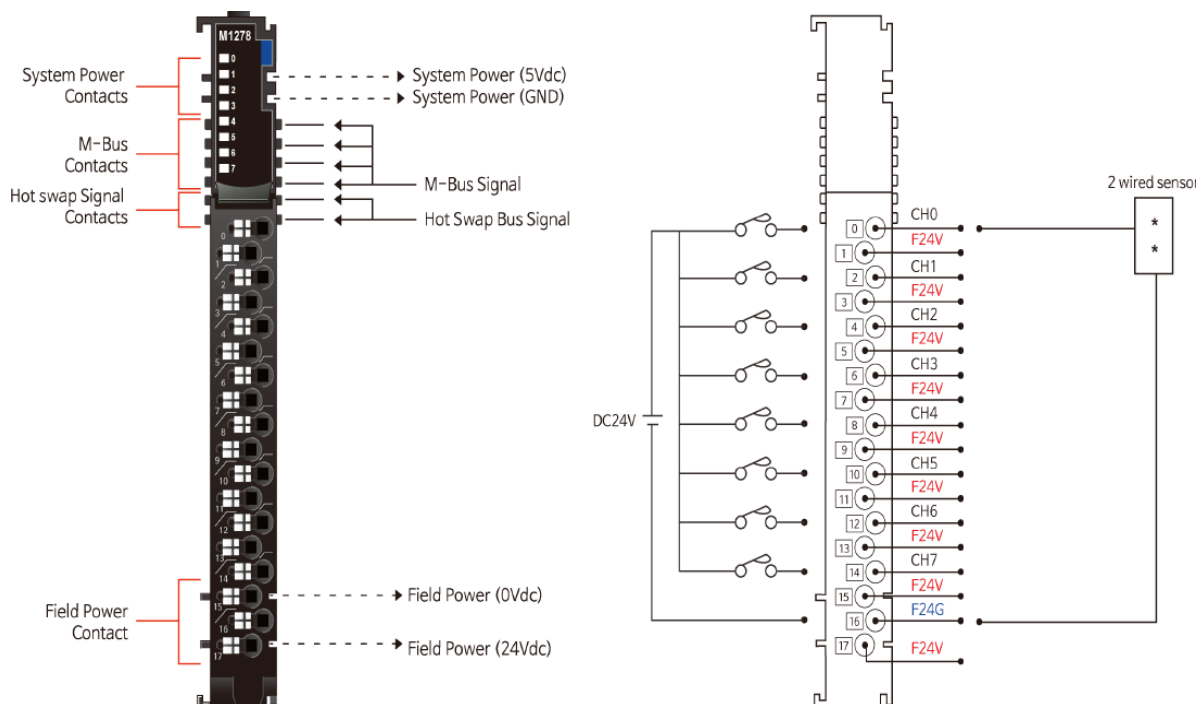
M1278

0
1
2
3
4
5
6
7

System Power Contacts

M-Bus Contacts

Hot swap Signal Contacts

System Power (5Vdc)
System Power (GND)

M-Bus Signal

Hot Swap Bus Signal

0
1
2
3
4
5
6
7
8
9
10
11
12
13
14
15
16
17

Field Power Contact

Field Power (0Vdc)

Field Power (24Vdc)

2 wired sensor
*
*

DC24V

0 CH0
1 F24V
2 CH1
3 F24V
4 CH2
5 F24V
6 CH3
7 F24V
8 CH4
9 F24V
10 CH5
11 F24V
12 CH6
13 F24V
14 CH7
15 F24V
16 F24G
17 F24V